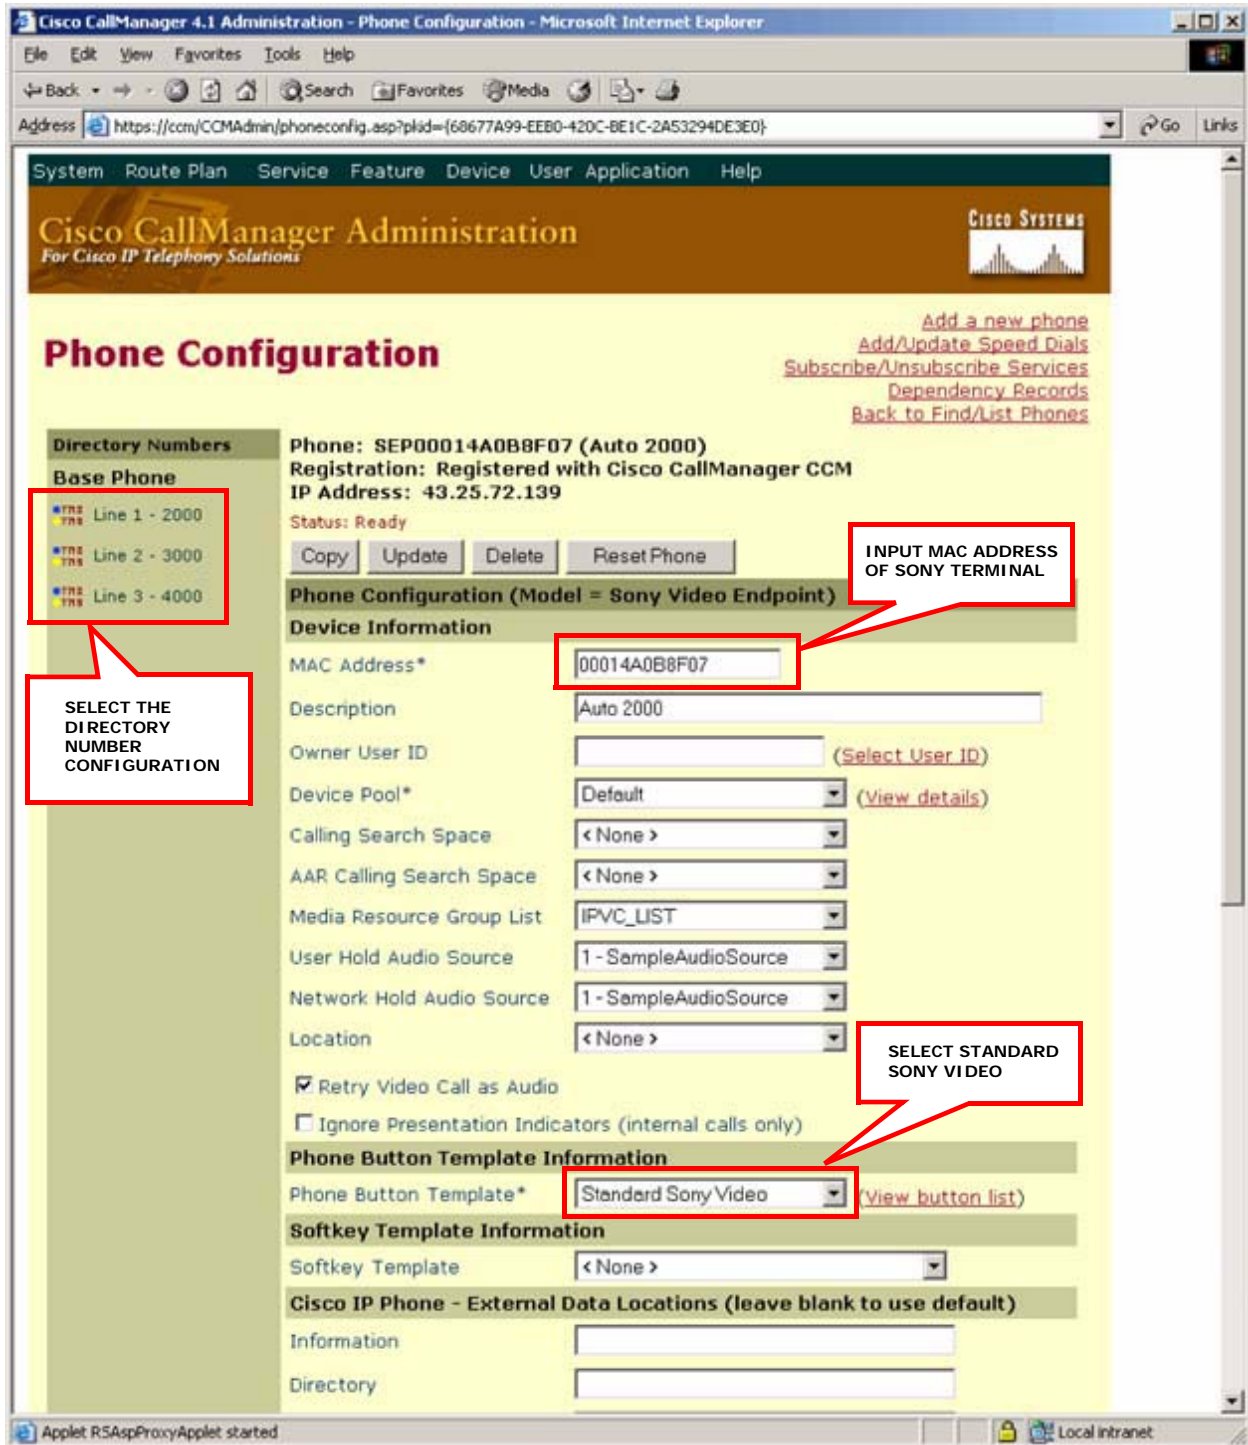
Cisco CallManager 4.1 Administration - Phone Configuration - Microsoft Internet Explorer

File Edit View Favorites Tools Help

Back Search Favorites Media

Address https://ccm/CCMAdmin/phoneconfig.asp?pkid={68677A99-EEB0-420C-BE1C-2A53294DE3E0} Go Links

System Route Plan Service Feature Device User Application Help

Cisco CallManager Administration
For Cisco IP Telephony Solutions

Cisco Systems

Phone Configuration

Add a new phone
Add/Update Speed Dials
Subscribe/Unsubscribe Services
Dependency Records
Back to Find/List Phones

Directory Numbers
Base Phone
Line 1 - 2000
Line 2 - 3000
Line 3 - 4000

SELECT THE DIRECTORY NUMBER CONFIGURATION

Phone: SEP00014A0B8F07 (Auto 2000)
Registration: Registered with Cisco CallManager CCM
IP Address: 43.25.72.139
Status: Ready

Copy Update Delete Reset Phone

INPUT MAC ADDRESS OF SONY TERMINAL

Phone Configuration (Model = Sony Video Endpoint)
Device Information

MAC Address* 00014A0B8F07
Description Auto 2000
Owner User ID (Select User ID)
Device Pool* Default (View details)
Calling Search Space < None >
AAR Calling Search Space < None >
Media Resource Group List IPVC_LIST
User Hold Audio Source 1 - SampleAudioSource
Network Hold Audio Source 1 - SampleAudioSource
Location < None >

SELECT STANDARD SONY VIDEO

Retry Video Call as Audio
Ignore Presentation Indicators (internal calls only)

Phone Button Template Information
Phone Button Template* Standard Sony Video (View button list)

Softkey Template Information
Softkey Template < None >

Cisco IP Phone - External Data Locations (leave blank to use default)
Information
Directory

Applet RSAspProxyApplet started
Local intranet